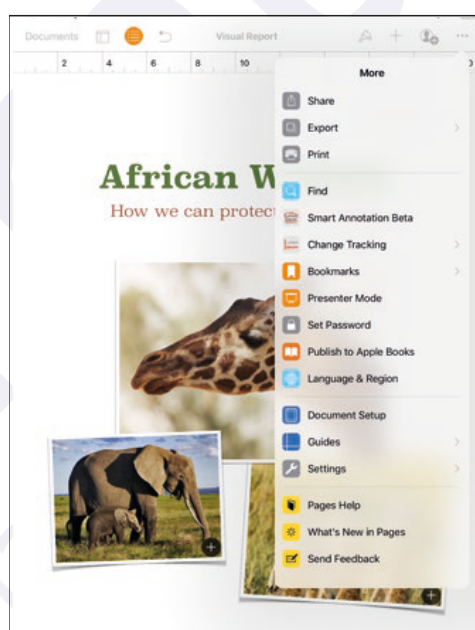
Documents

Visual Report

2 4 6 8 10

African W

How we can protect

More

Share

Export

Print

Find

Smart Annotation Beta

Change Tracking

Bookmarks

Presenter Mode

Set Password

Publish to Apple Books

Language & Region

Document Setup

Guides

Settings

Pages Help

What's New in Pages

Send Feedback